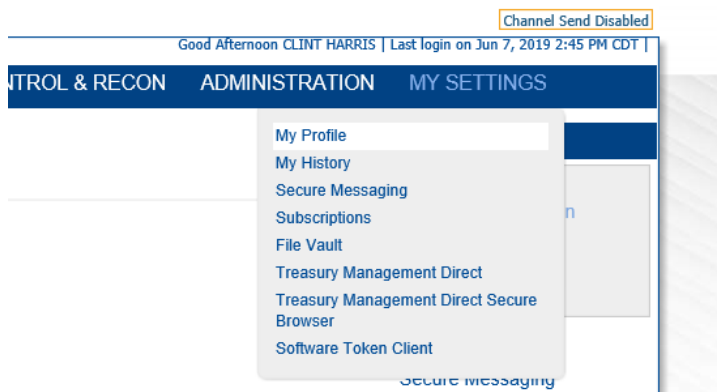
Channel Send Disabled

Good Afternoon CLINT HARRIS | Last login on Jun 7, 2019 2:45 PM CDT |

NTROL & RECON ADMINISTRATION MY SETTINGS

My Profile
My History
Secure Messaging
Subscriptions
File Vault
Treasury Management Direct
Treasury Management Direct Secure Browser
Software Token Client

n

Secure Messaging